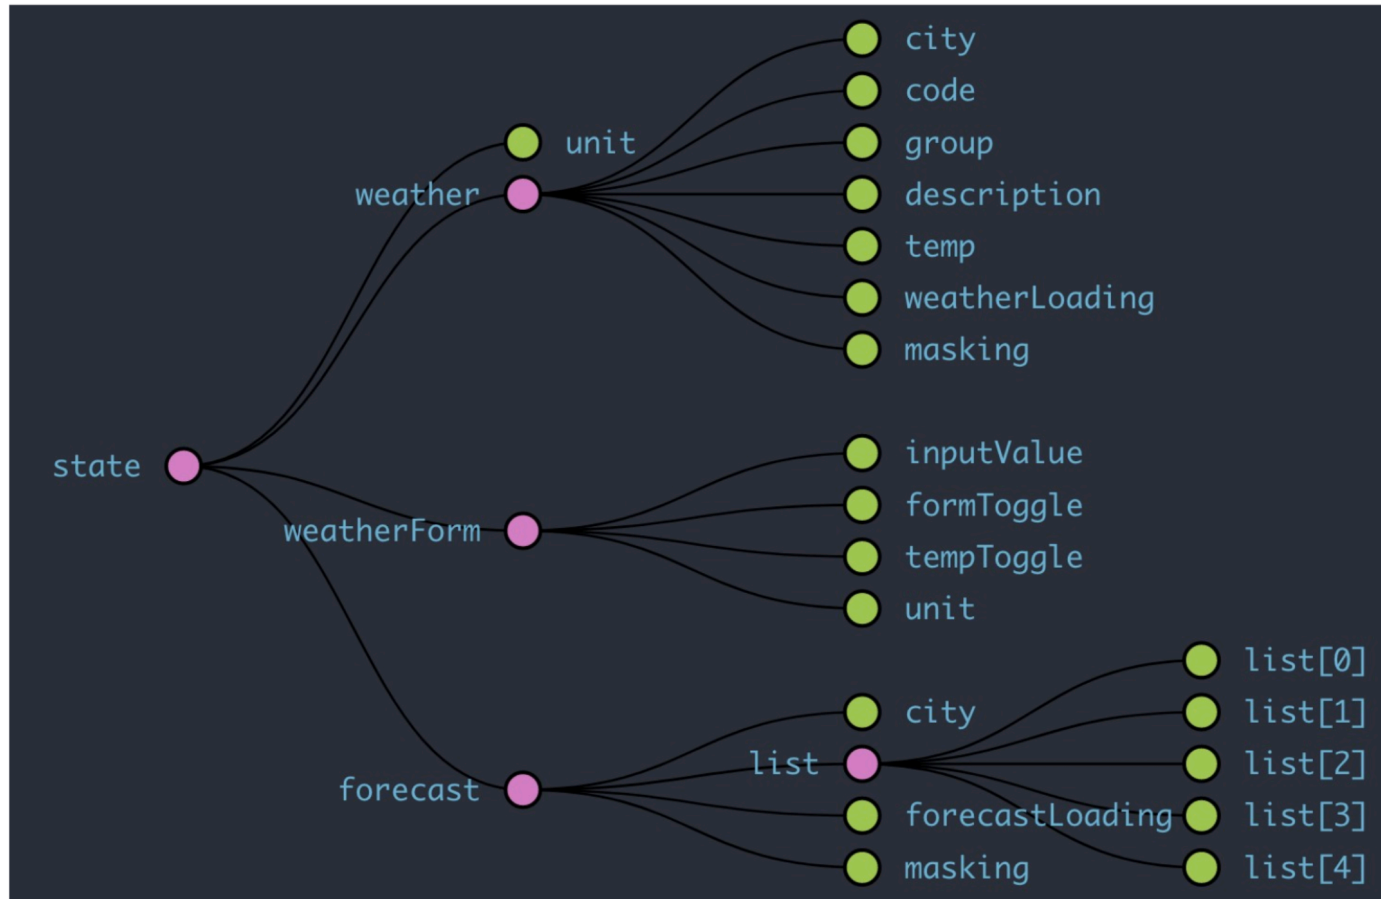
city
code
unit
group
weather
description
temp
weatherLoading
masking

state
inputValue
formToggle
weatherForm
tempToggle
unit

list[0]
city
list[1]
list
list[2]
forecast
forecastLoading
list[3]
masking
list[4]